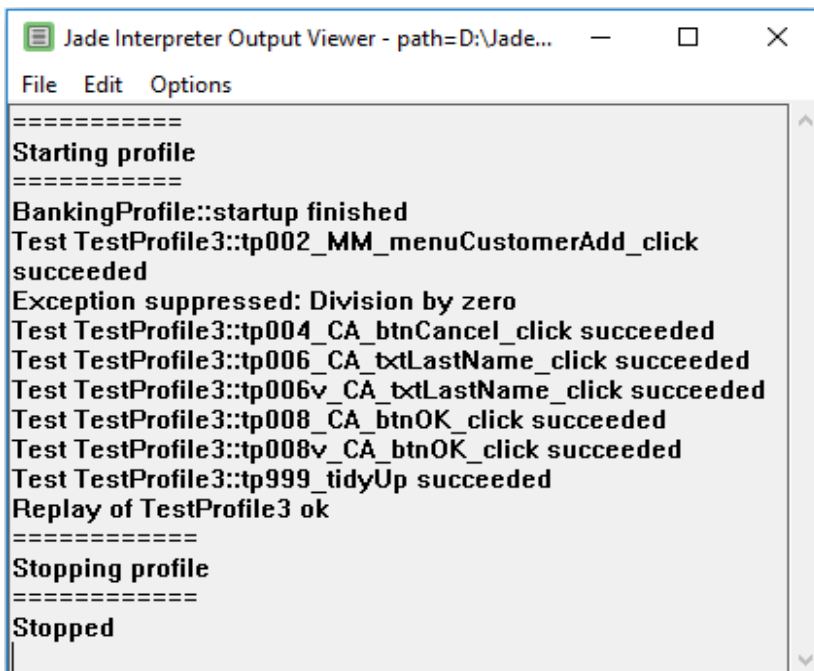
Jade Interpreter Output Viewer - path=D:\Jade...

File Edit Options

===========
Starting profile
===========
BankingProfile::startup finished
Test TestProfile3::tp002_MM_menuCustomerAdd_click succeeded
Exception suppressed: Division by zero
Test TestProfile3::tp004_CA_btnCancel_click succeeded
Test TestProfile3::tp006_CA_txtLastName_click succeeded
Test TestProfile3::tp006v_CA_txtLastName_click succeeded
Test TestProfile3::tp008_CA_btnOK_click succeeded
Test TestProfile3::tp008v_CA_btnOK_click succeeded
Test TestProfile3::tp999_tidyUp succeeded
Replay of TestProfile3 ok
============
Stopping profile
============
Stopped